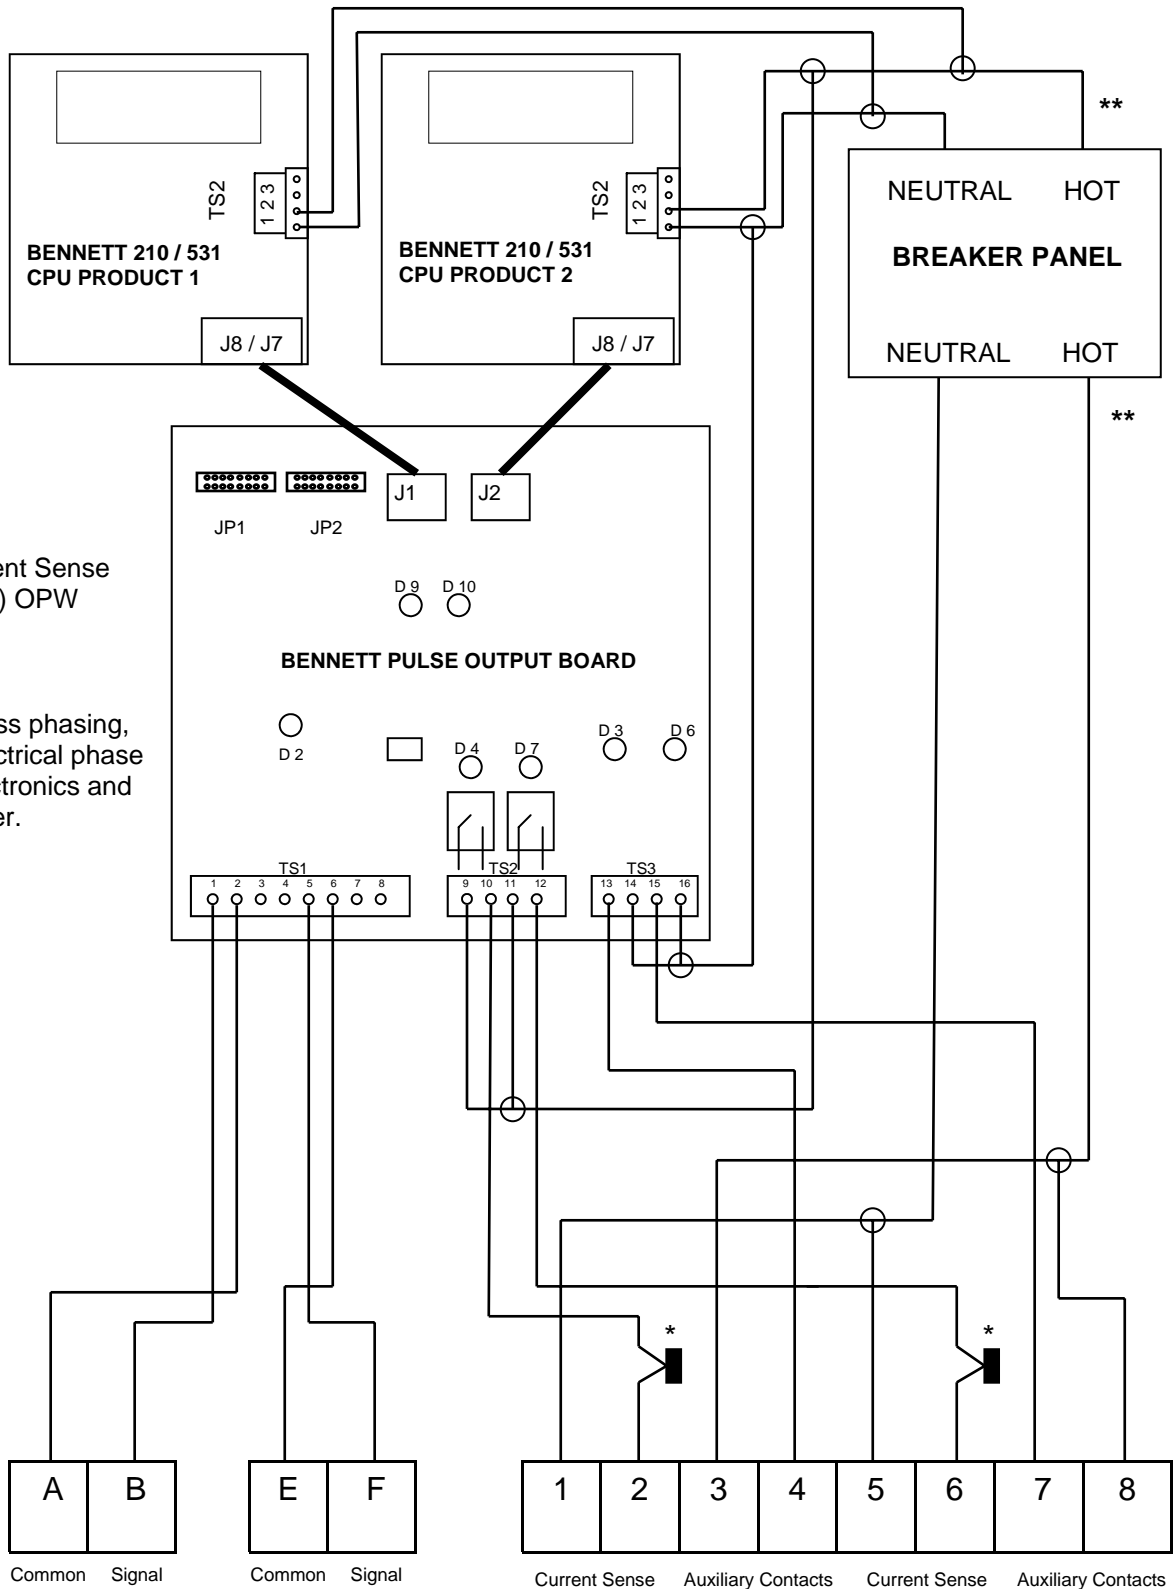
**

TS2
1 2 3

BENNETT 210 / 531
CPU PRODUCT 1

J8 / J7

TS2
1 2 3

BENNETT 210 / 531
CPU PRODUCT 2

J8 / J7

NEUTRAL HOT

BREAKER PANEL

NEUTRAL HOT

**

JP1 JP2

J1 J2

ent Sense
) OPW

ss phasing,
ctrical phase
tronics and
er.

D 9 D 10

BENNETT PULSE OUTPUT BOARD

D 2

D 4 D 7

D 3 D 6

TS1
1 2 3 4 5 6 7 8

TS2
9 10 11 12

TS3
13 14 15 16

*

*

| A | B | E | F | 1 | 2 | 3 | 4 | 5 | 6 | 7 | 8 |
|---|---|---|---|---|---|---|---|---|---|---|---|

Common Signal Common Signal Current Sense Auxiliary Contacts Current Sense Auxiliary Contacts